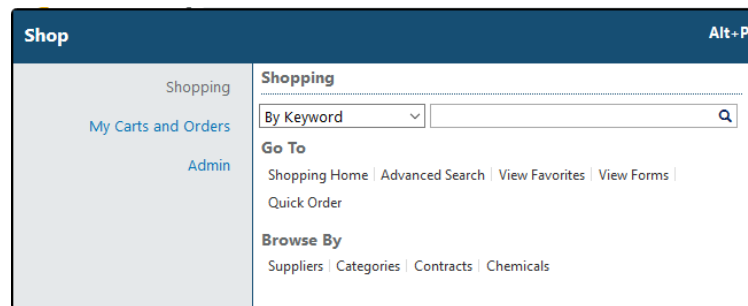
Shop

Alt+P

Shopping

My Carts and Orders

Admin

Shopping

By Keyword

Go To

Shopping Home | Advanced Search | View Favorites | View Forms |

Quick Order

Browse By

Suppliers | Categories | Contracts | Chemicals